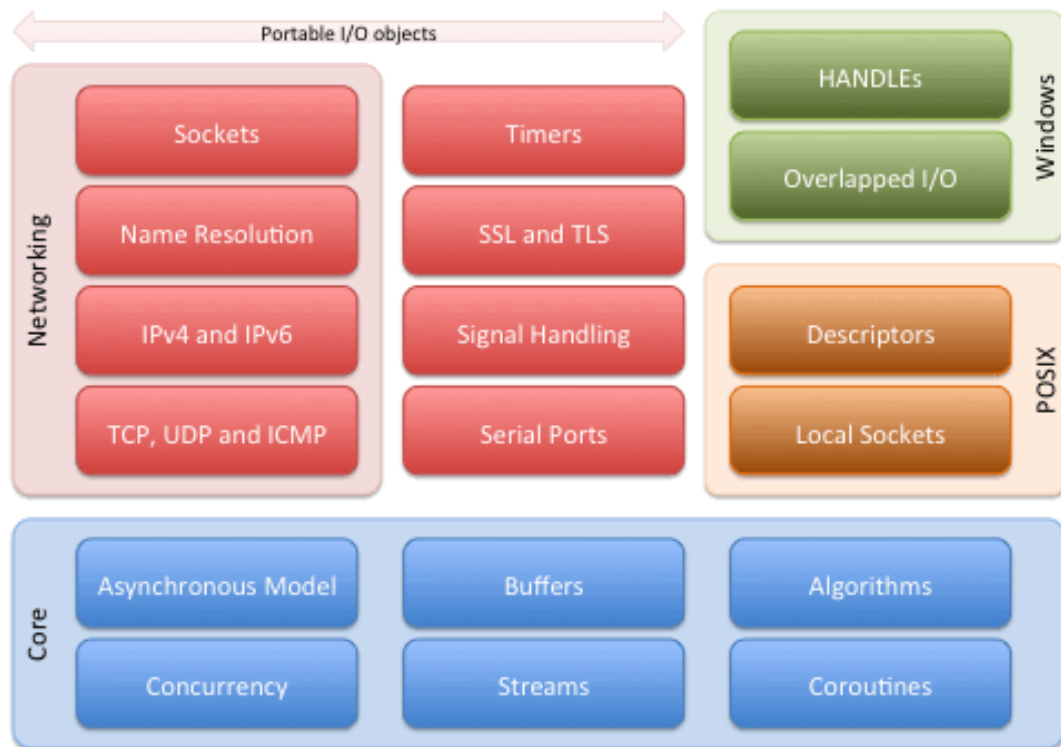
Portable I/O objects

Networking

Sockets

Name Resolution

IPv4 and IPv6

TCP, UDP and ICMP

Timers

SSL and TLS

Signal Handling

Serial Ports

Windows

HANDLEs

Overlapped I/O

POSIX

Descriptors

Local Sockets

Core

Asynchronous Model

Concurrency

Buffers

Streams

Algorithms

Coroutines